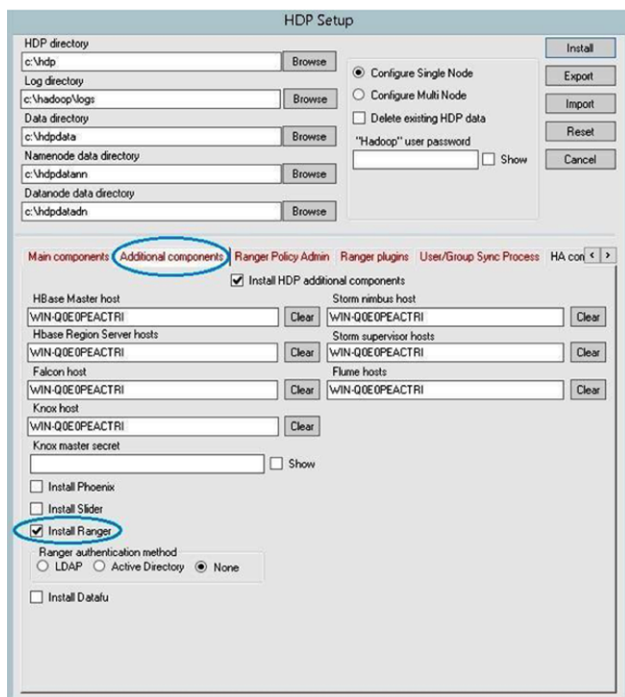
HDP Setup

HDP directory
c:\hdp
Browse
Log directory
c:\hadoop\logs
Browse
Data directory
c:\hdpdata
Browse
Namenode data directory
c:\hdpdatann
Browse
Datanode data directory
c:\hdpdatadn
Browse

Configure Single Node
Configure Multi Node
Delete existing HDP data
"Hadoop" user password
Show

Install
Export
Import
Reset
Cancel

Main components | Additional components | Ranger Policy Admin | Ranger plugins | User/Group Sync Process | HA con

Install HDP additional components

HBase Master host
WIN-Q0E0PEACTRI
Clear
Hbase Region Server hosts
WIN-Q0E0PEACTRI
Clear
Falcon host
WIN-Q0E0PEACTRI
Clear
Knox host
WIN-Q0E0PEACTRI
Clear
Knox master secret
Show

Storm nimbus host
WIN-Q0E0PEACTRI
Clear
Storm supervisor hosts
WIN-Q0E0PEACTRI
Clear
Flume hosts
WIN-Q0E0PEACTRI
Clear

Install Phoenix
Install Slider
Install Ranger
Ranger authentication method
LDAP
Active Directory
None
Install Datafu